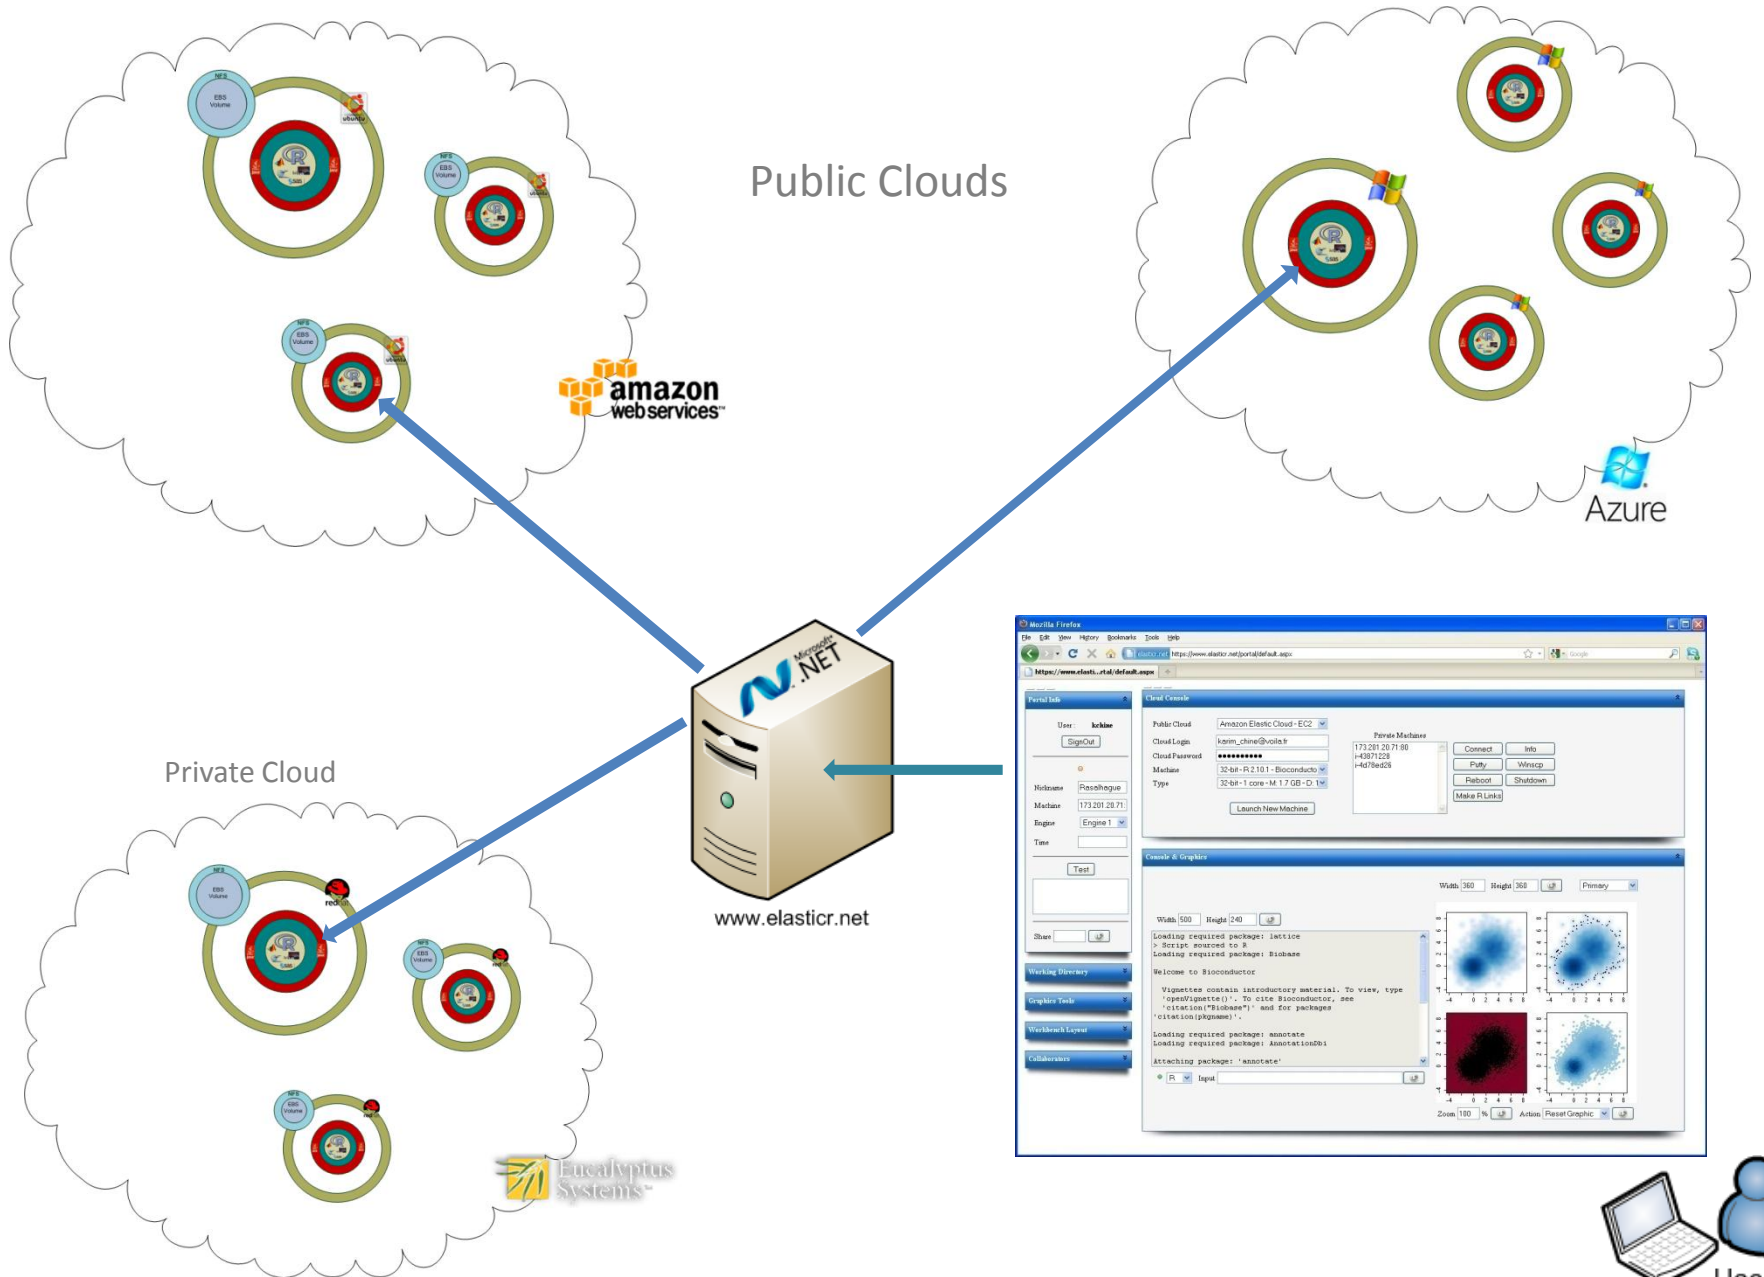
Public Clouds

NFS
EBS Volume
ubuntu

amazon webservices

Azure

Private Cloud

red hat

Eucalyptus Systems

Microsoft .NET

www.elasticr.net

Mozilla Firefox
File Edit View History Bookmarks Tools Help
https://www.elasticr.net/portal/default.aspx
https://www.elasti...rtal/default.aspx

Portal Info
User: kchine
SignOut
Nickname: Rasalhague
Machine: 173.201.28.71
Engine: Engine 1
Time
Test
Share

Working Directory
Graphics Tools
Workbench Layout
Collaborators

Cloud Console
Public Cloud: Amazon Elastic Cloud - EC2
Cloud Login: karim_chine@voila.fr
Cloud Password: ●●●●●●●●●●
Machine: 32-bit - R 2.10.1 - Bioconducto
Type: 32-bit - 1 core - M: 1.7 GB - D: 1
Launch New Machine
Private Machines
173.201.20.71:80
i-43871228
i-4d78ed26
Connect
Info
Putty
Winscp
Reboot
Shutdown
Make R Links

Console & Graphics
Width 360 Height 360 Primary
Width 500 Height 240
Loading required package: lattice
> Script sourced to R
Loading required package: Biobase

Welcome to Bioconductor

Vignettes contain introductory material. To view, type
'openVignette()'. To cite Bioconductor, see
'citation("Biobase")' and for packages
'citation(pkgname)'.

Loading required package: annotate
Loading required package: AnnotationDbi

Attaching package: 'annotate'
R Input
Zoom 100 % Action Reset Graphic

User